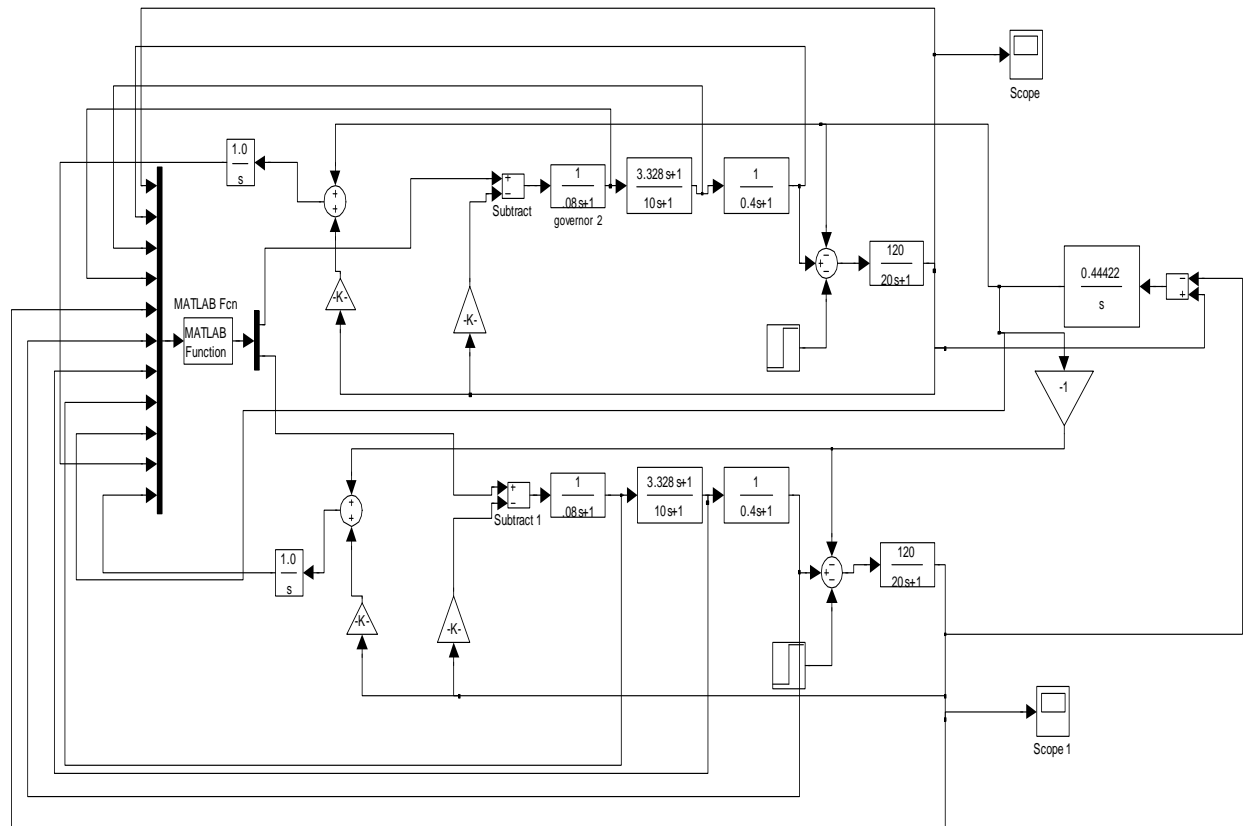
Scope

$\frac{1.0}{s}$

+
+

+
-
Subtract

$\frac{1}{08s+1}$
governor 2

$\frac{3.328s+1}{10s+1}$

$\frac{1}{0.4s+1}$

+
-
-

$\frac{120}{20s+1}$

$\frac{0.44422}{s}$

-
+

MATLAB Fcn
MATLAB Function

-K-

-K-

-1

+
+

+
-
Subtract 1

$\frac{1}{08s+1}$

$\frac{3.328s+1}{10s+1}$

$\frac{1}{0.4s+1}$

+
-
-

$\frac{120}{20s+1}$

$\frac{1.0}{s}$

-K-

-K-

Scope 1